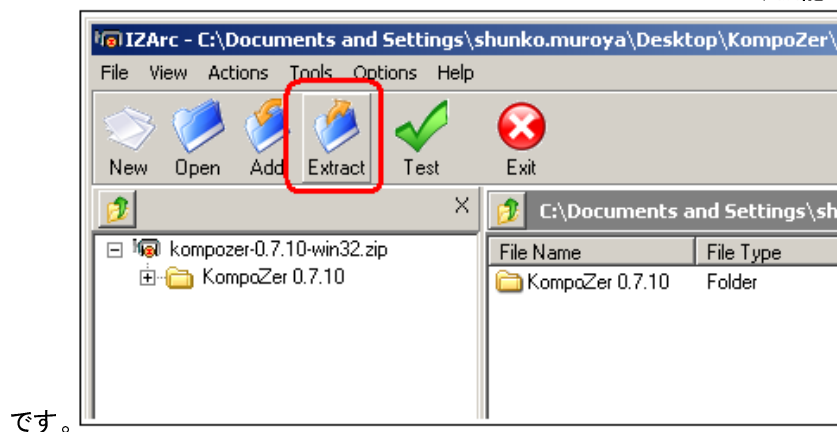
IZArc - C:\Documents and Settings\shunko.muroya\Desktop\KompoZer\

File View Actions Tools Options Help

New Open Add Extract Test Exit

C:\Documents and Settings\sh

kompozer-0.7.10-win32.zip
KompoZer 0.7.10

| File Name | File Type |
|---|---|
| KompoZer 0.7.10 | Folder |

です。